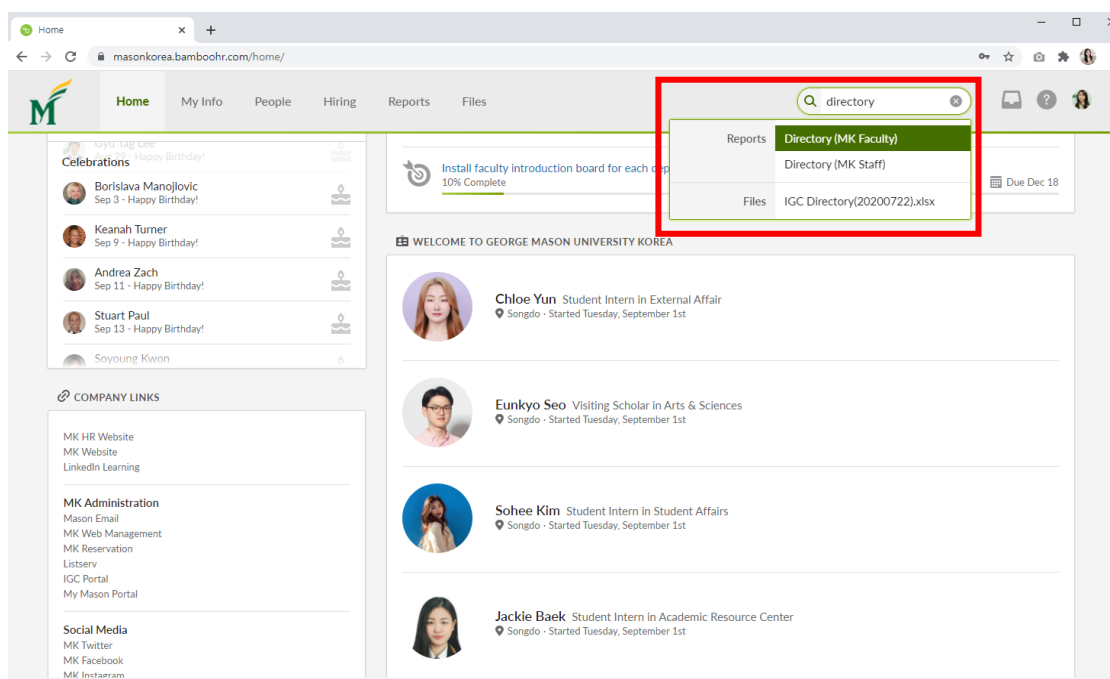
Home

masonkorea.bamboohr.com/home/

Home My Info People Hiring Reports Files

directory

Reports Directory (MK Faculty)
Directory (MK Staff)
Files IGC Directory(20200722).xlsx

Gyu Tag Lee
Celebrations Happy Birthday!

Borislava Manojlovic
Sep 3 - Happy Birthday!

Keanah Turner
Sep 9 - Happy Birthday!

Andrea Zach
Sep 11 - Happy Birthday!

Stuart Paul
Sep 13 - Happy Birthday!

Soyoung Kwon

Install faculty introduction board for each de
10% Complete

Due Dec 18

WELCOME TO GEORGE MASON UNIVERSITY KOREA

Chloe Yun Student Intern in External Affair
Songdo · Started Tuesday, September 1st

Eunkyo Seo Visiting Scholar in Arts & Sciences
Songdo · Started Tuesday, September 1st

Sohee Kim Student Intern in Student Affairs
Songdo · Started Tuesday, September 1st

Jackie Baek Student Intern in Academic Resource Center
Songdo · Started Tuesday, September 1st

COMPANY LINKS

MK HR Website
MK Website
LinkedIn Learning

MK Administration
Mason Email
MK Web Management
MK Reservation
Listserv
IGC Portal
My Mason Portal

Social Media
MK Twitter
MK Facebook
MK Instagram